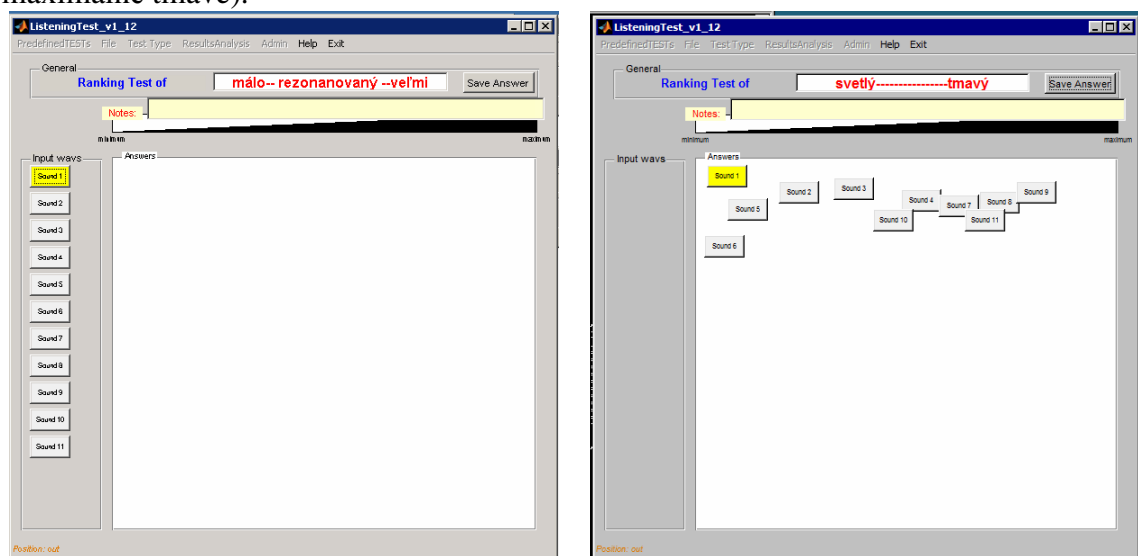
maximálne tmavé).

ListeningTest_v1_12
PredefinedTESTs File Test Type ResultsAnalysis Admin Help Exit
General
Ranking Test of málo-- rezonanovaný --veľmi Save Answer
Notes:
minimum maximum
Input wavs
Answers
Sound 1
Sound 2
Sound 3
Sound 4
Sound 5
Sound 6
Sound 7
Sound 8
Sound 9
Sound 10
Sound 11
Position: out

ListeningTest_v1_12
PredefinedTESTs File Test Type ResultsAnalysis Admin Help Exit
General
Ranking Test of svetlý----------------tmavý Save Answer
Notes:
minimum maximum
Input wavs
Answers
Sound 1
Sound 2
Sound 3
Sound 4
Sound 5
Sound 6
Sound 7
Sound 8
Sound 9
Sound 10
Sound 11
Position: out